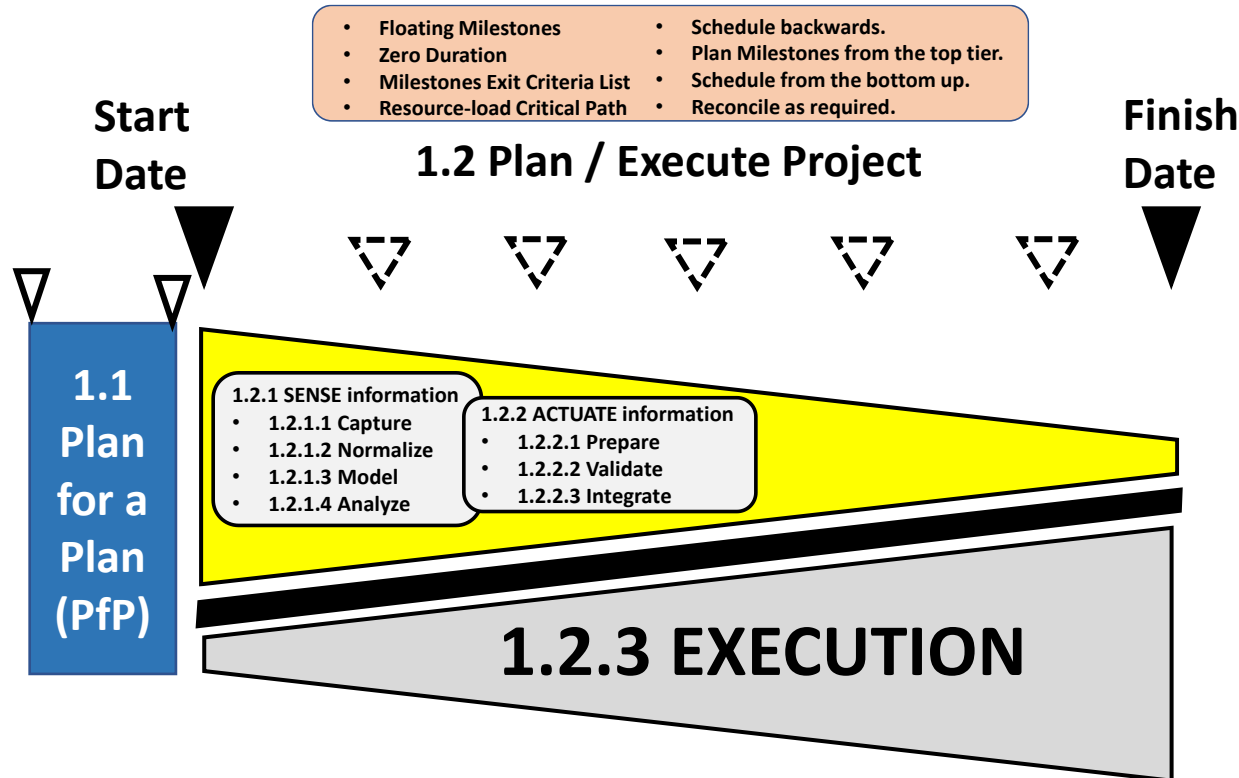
- Floating Milestones
- Zero Duration
- Milestones Exit Criteria List
- Resource-load Critical Path

- Schedule backwards.
- Plan Milestones from the top tier.
- Schedule from the bottom up.
- Reconcile as required.

Start Date

1.2 Plan / Execute Project

Finish Date

1.1 Plan for a Plan (PfP)

1.2.1 SENSE information
- 1.2.1.1 Capture
- 1.2.1.2 Normalize
- 1.2.1.3 Model
- 1.2.1.4 Analyze

1.2.2 ACTUATE information
- 1.2.2.1 Prepare
- 1.2.2.2 Validate
- 1.2.2.3 Integrate

1.2.3 EXECUTION